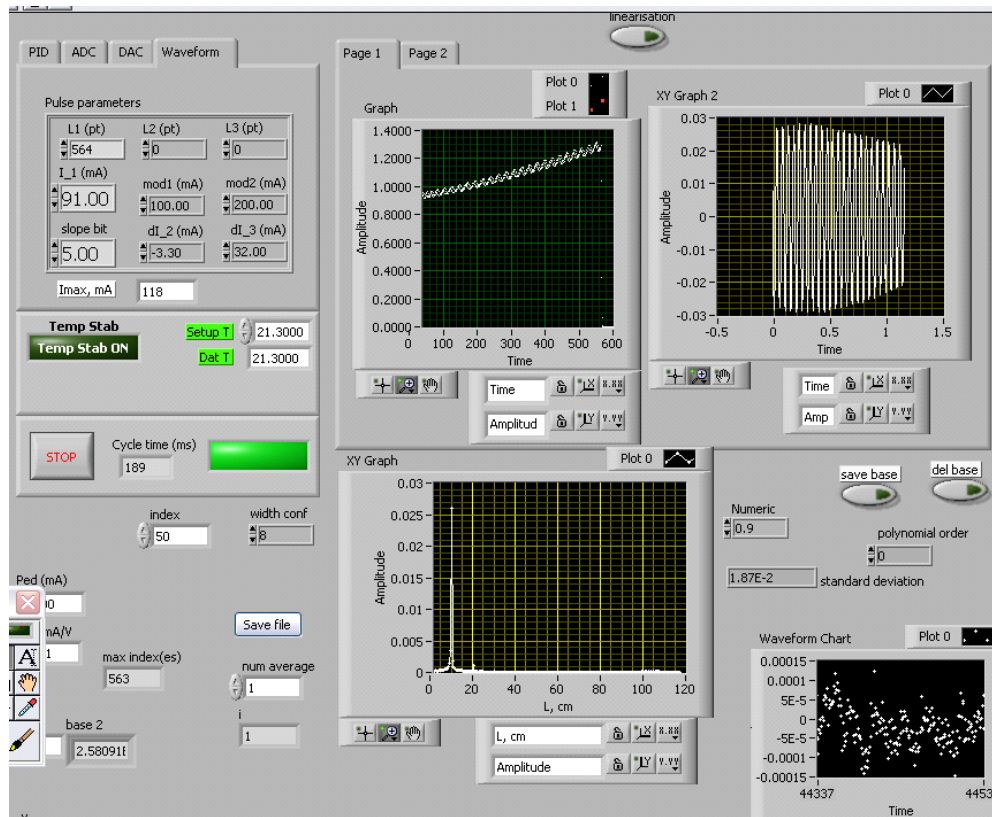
linearisation

PID ADC DAC Waveform

Pulse parameters

L1 (pt) 564
L2 (pt) 0
L3 (pt) 0
I_1 (mA) 91.00
mod1 (mA) 100.00
mod2 (mA) 200.00
slope bit 5.00
dI_2 (mA) -3.30
dI_3 (mA) 32.00

Imax, mA 118

Temp Stab
Temp Stab ON
Setup T 21.3000
Dat T 21.3000

STOP
Cycle time (ms) 189

index 50
width conf 8

Ped (mA)
00
mA/V
1
max index(es)
563
Save file
num average
1
i
1
base 2
2.58091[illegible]

Page 1 Page 2

Plot 0
Plot 1

Graph
1.4000
1.2000
1.0000
0.8000
0.6000
0.4000
0.2000
0.0000
Amplitude
0 100 200 300 400 500 600
Time

Time
Amplitud

XY Graph 2
Plot 0
0.03
0.02
0.01
0
-0.01
-0.02
-0.03
Amplitude
-0.5 0 0.5 1 1.5
Time

Time
Amp

XY Graph
Plot 0
0.03
0.025
0.02
0.015
0.01
0.005
0
Amplitude
0 20 40 60 80 100 120
L, cm

L, cm
Amplitude

save base
del base

Numeric
0.9
polynomial order
0
1.87E-2 standard deviation

Waveform Chart
Plot 0
0.00015
0.0001
5E-5
0
-5E-5
-0.0001
-0.00015
44337
4453
Time